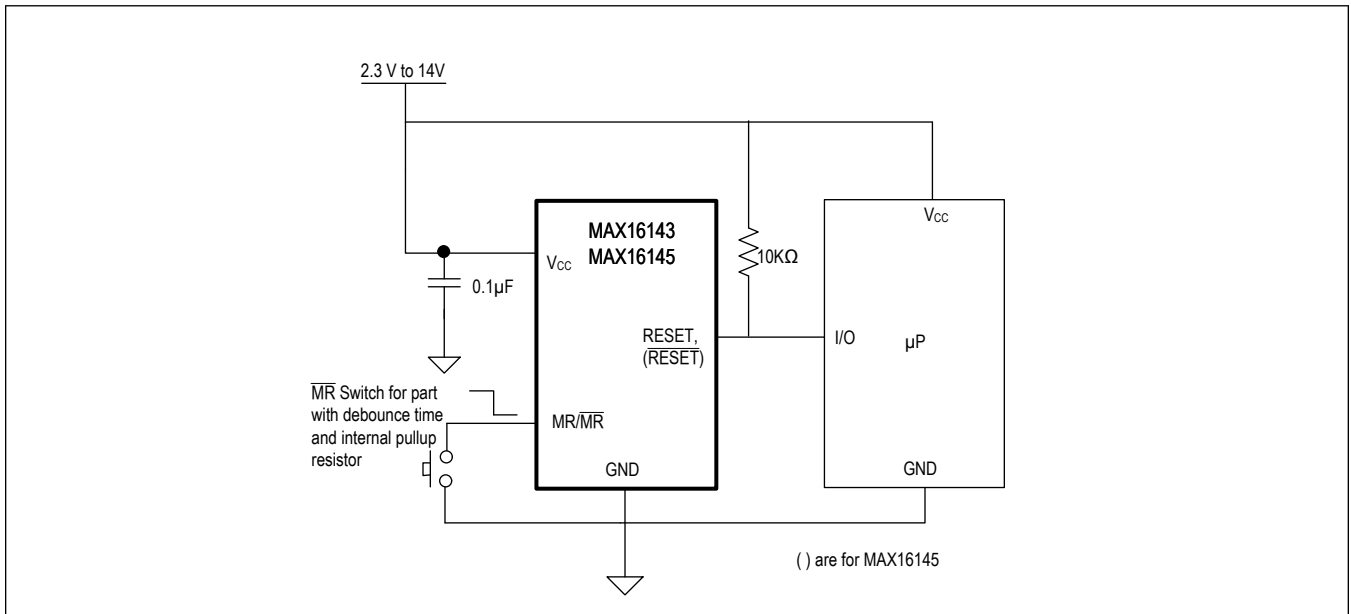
2.3 V to 14V

MAX16143
MAX16145

$V_{CC}$

0.1µF

10KΩ

$V_{CC}$

RESET,
($\overline{RESET}$)

I/O

µP

$\overline{MR}$ Switch for part with debounce time and internal pullup resistor

MR/$\overline{MR}$

GND

GND

( ) are for MAX16145